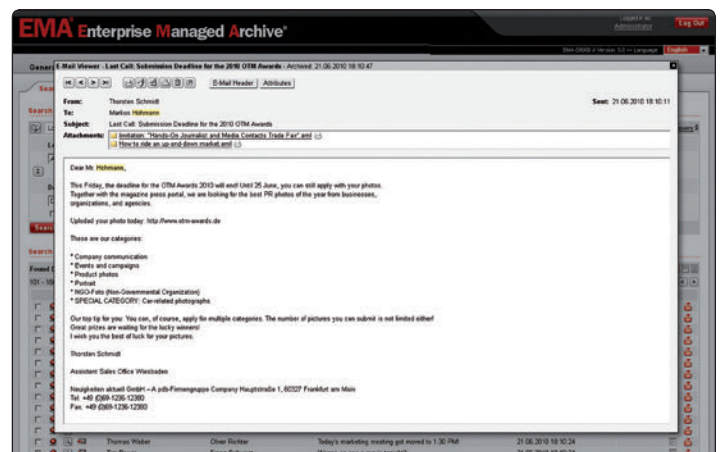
EMA Enterprise Managed Archive®

Logged in as: Administrator

Log Out

EMA-D6000 // Version 5.0 — Language: English

Genera

E-Mail Viewer - Last Call: Submission Deadline for the 2010 OTM Awards - Archived: 21.06.2010 18:10:47

E-Mail Header | Attributes

From: Thorsten Schmidt

Sent: 21.06.2010 18:10:11

To: Markus Hohmann

Subject: Last Call: Submission Deadline for the 2010 OTM Awards

Attachments: Invitation: "Hands-On Journalist and Media Contacts Trade Fair".eml
How to ride an up-and-down market.eml

Dear Mr. Hohmann,

This Friday, the deadline for the OTM Awards 2010 will end! Until 25 June, you can still apply with your photos. Together with the magazine press portal, we are looking for the best PR photos of the year from businesses, organizations, and agencies.

Uploded your photo today: http://www.otm-awards.de

These are our categories:

* Company communication
* Events and campaigns
* Product photos
* Portrait
* NGO-Foto (Non-Governmental Organization)
* SPECIAL CATEGORY: Car-related photographs

Our top tip for you: You can, of course, apply for multiple categories. The number of pictures you can submit is not limited either! Great prizes are waiting for the lucky winners!
I wish you the best of luck for your pictures.

Thorsten Schmidt

Assistent Sales Office Wiesbaden

Neuigkeiten aktuell GmbH – A pdb-Firmengruppe Company Hauptstraße 1, 60327 Frankfurt am Main
Tel. +49 (0)69-1236-12380
Fax: +49 (0)69-1236-12380

Thomas Weber | Oliver Richter | Today's marketing meeting got moved to 1:30 PM! | 21.06.2010 18:10:24